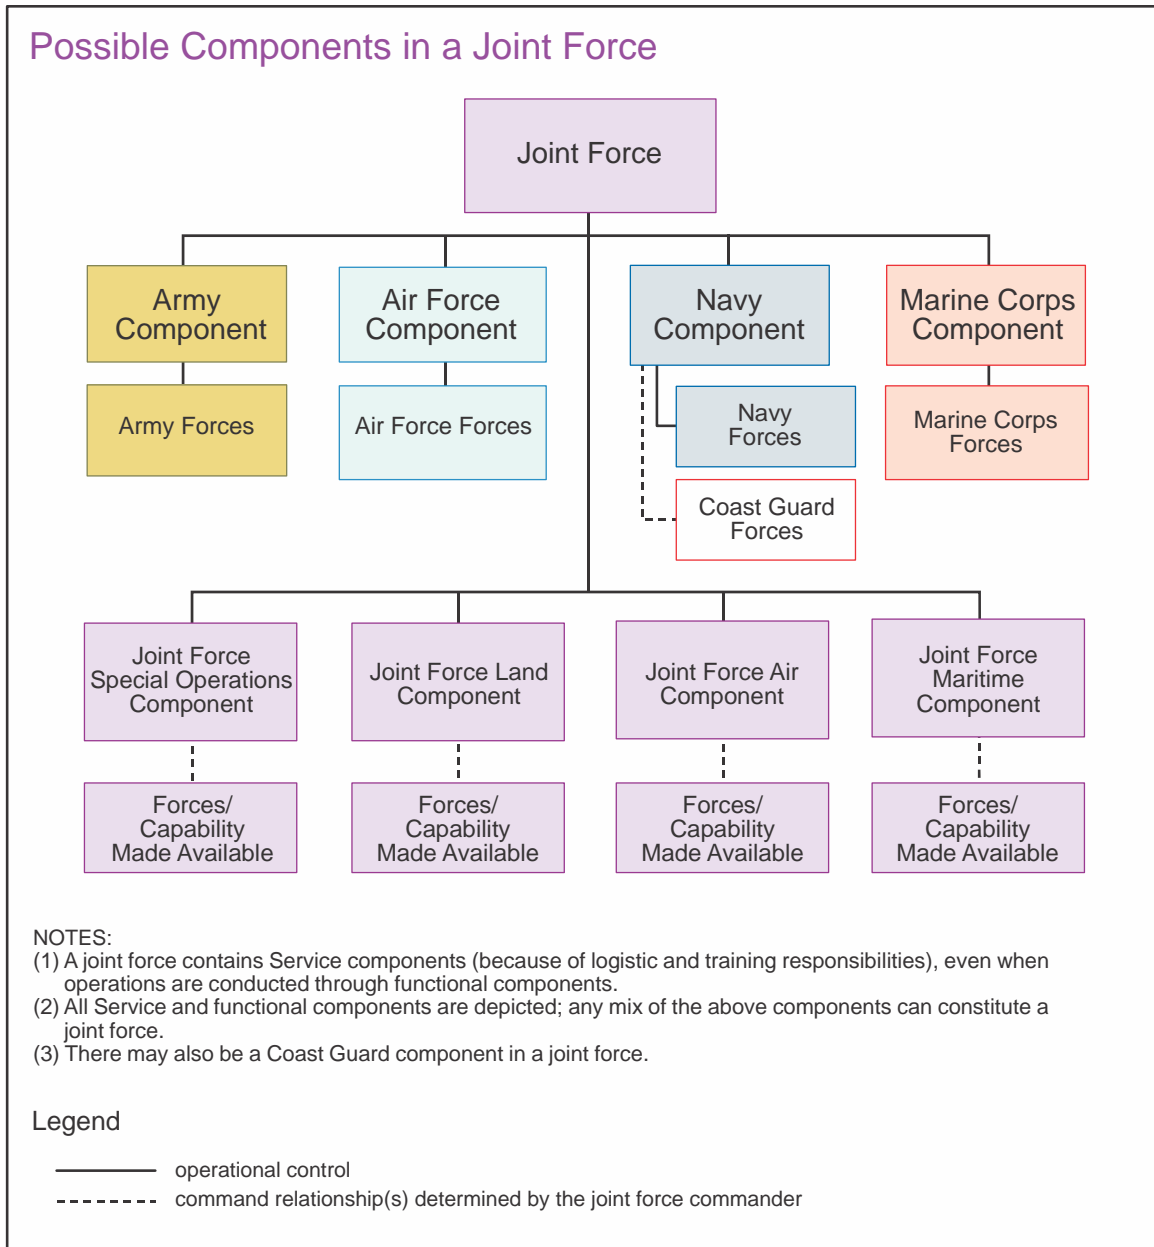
Possible Components in a Joint Force

Joint Force

Army Component

Air Force Component

Navy Component

Marine Corps Component

Army Forces

Air Force Forces

Navy Forces

Marine Corps Forces

Coast Guard Forces

Joint Force Special Operations Component

Joint Force Land Component

Joint Force Air Component

Joint Force Maritime Component

Forces/ Capability Made Available

Forces/ Capability Made Available

Forces/ Capability Made Available

Forces/ Capability Made Available

NOTES:
(1) A joint force contains Service components (because of logistic and training responsibilities), even when operations are conducted through functional components.
(2) All Service and functional components are depicted; any mix of the above components can constitute a joint force.
(3) There may also be a Coast Guard component in a joint force.

Legend

operational control

command relationship(s) determined by the joint force commander